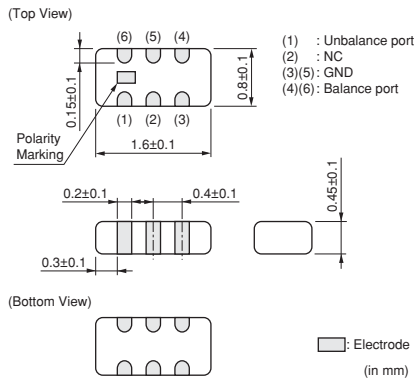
(Top View)

(6) (5) (4)

0.15±0.1

0.8±0.1

(1) (2) (3)

Polarity Marking

1.6±0.1

(1) : Unbalance port
(2) : NC
(3)(5): GND
(4)(6): Balance port

0.2±0.1

0.4±0.1

0.45±0.1

0.3±0.1

(Bottom View)

: Electrode

(in mm)